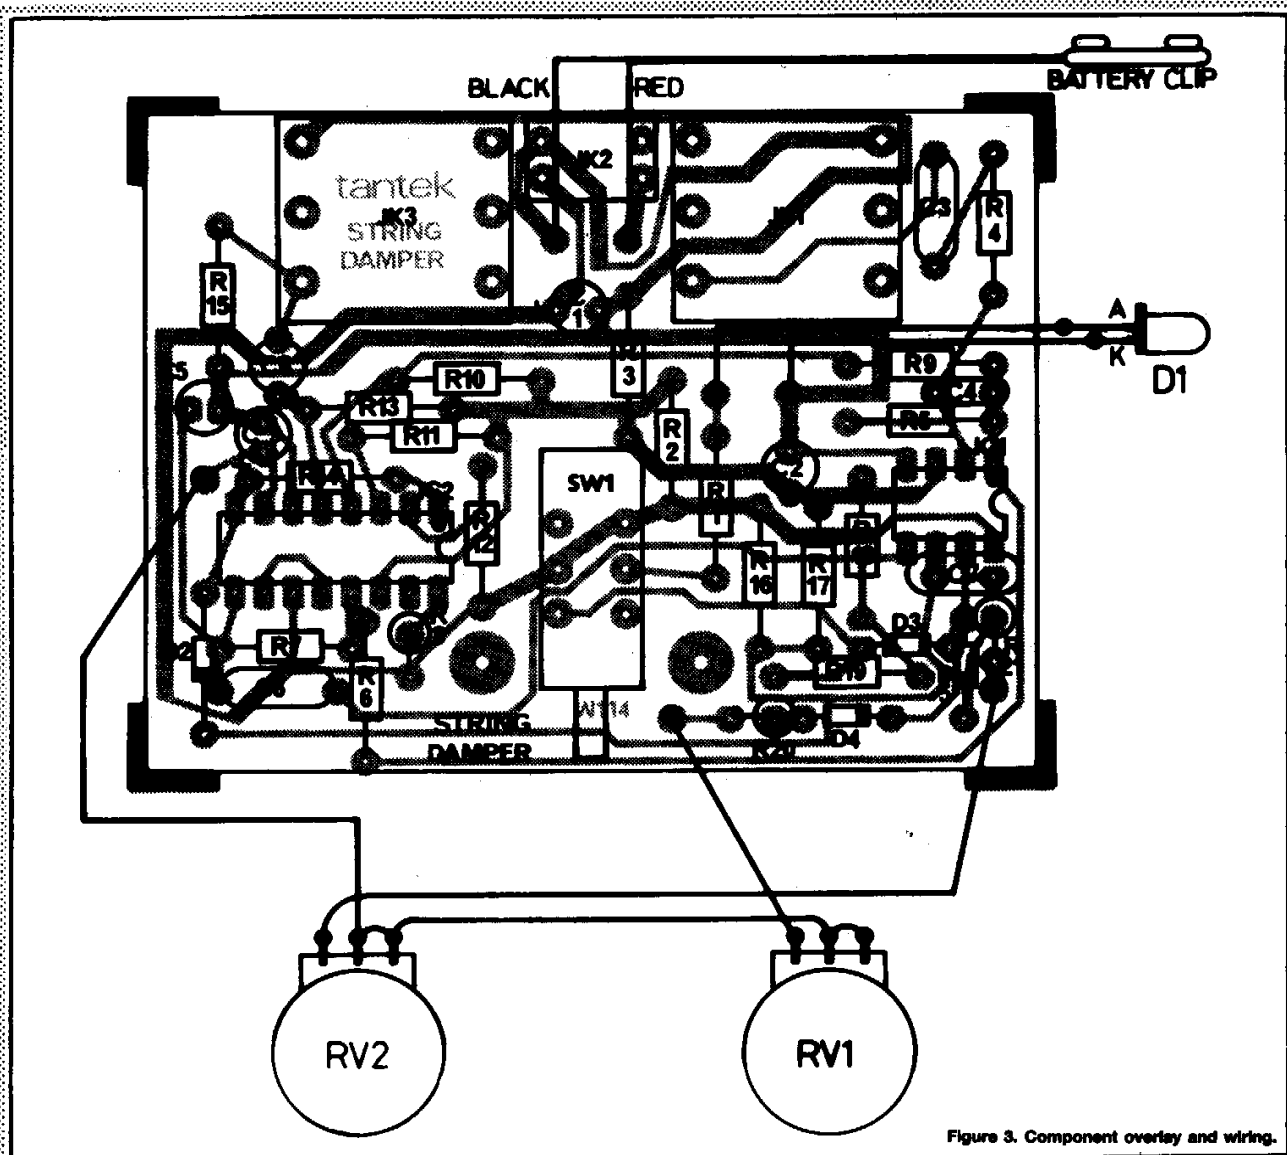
BLACK
RED
BATTERY CLIP
tantek
JK3
STRING
DAMPER
JK2
JK1
C3
R 4
R 15
T1
R 3
A
K
D1
R9
C4
R5
R10
R13
R11
R 2
C2
SW1
R 1
R 12
R 16
R 17
D3
R7
R 6
STRING
DAMPER
W114
R20
D4
R19
RV2
RV1
Figure 3. Component overlay and wiring.